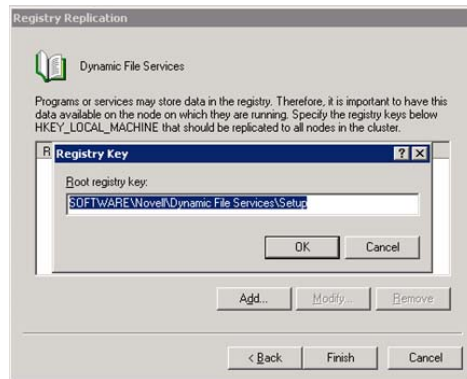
Registry Replication

Dynamic File Services

Programs or services may store data in the registry. Therefore, it is important to have this data available on the node on which they are running. Specify the registry keys below HKEY_LOCAL_MACHINE that should be replicated to all nodes in the cluster.

R

Registry Key

?

X

Root registry key:

SOFTWARE\Novell\Dynamic File Services\Setup

OK

Cancel

Add...

Modify...

Remove

< Back

Finish

Cancel